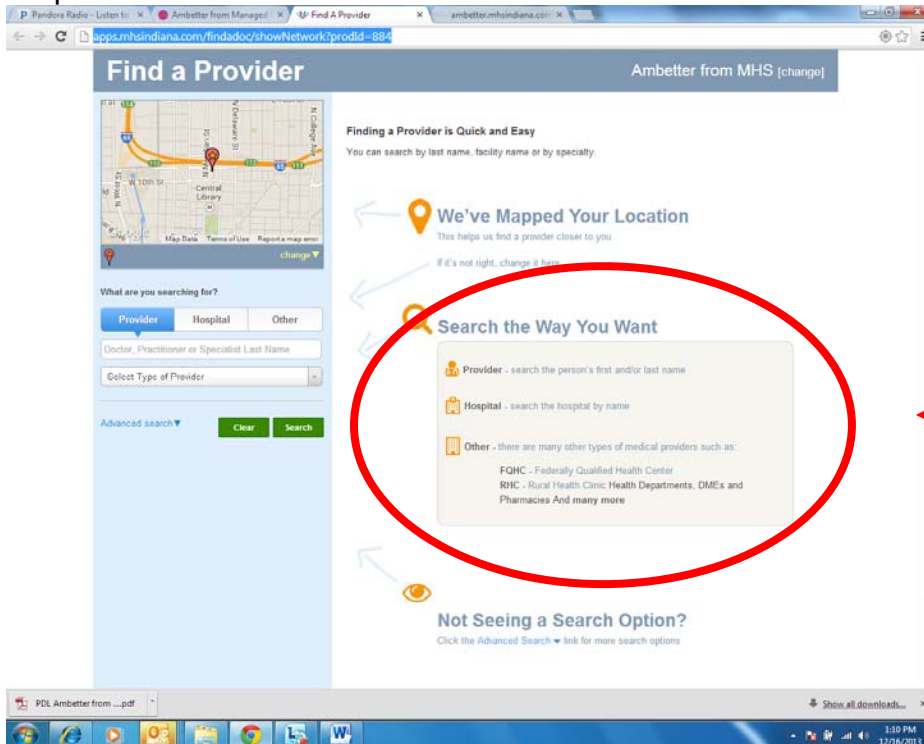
P Pandora Radio - Listen to × Ambetter from Managed × Find A Provider × ambetter.mhsindiana.com ×

apps.mhsindiana.com/findadoc/showNetwork?prodId=884

Find a Provider

Ambetter from MHS [change]

N Delaware St
N College Ave
W 10th St
Central Library
Map Data Terms of Use Report a map error
change▼

What are you searching for?

Provider | Hospital | Other

Doctor, Practitioner or Specialist Last Name

Select Type of Provider

Advanced search▼

Clear

Search

Finding a Provider is Quick and Easy

You can search by last name, facility name or by specialty.

We've Mapped Your Location

This helps us find a provider closer to you

If it's not right, change it here

Search the Way You Want

Provider - search the person's first and/or last name

Hospital - search the hospital by name

Other - there are many other types of medical providers such as:

FQHC - Federally Qualified Health Center
RHC - Rural Health Clinic Health Departments, DMEs and Pharmacies And many more

Not Seeing a Search Option?

Click the Advanced Search ▾ link for more search options

PDL Ambetter from ....pdf

Show all downloads...

1:10 PM
12/16/201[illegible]